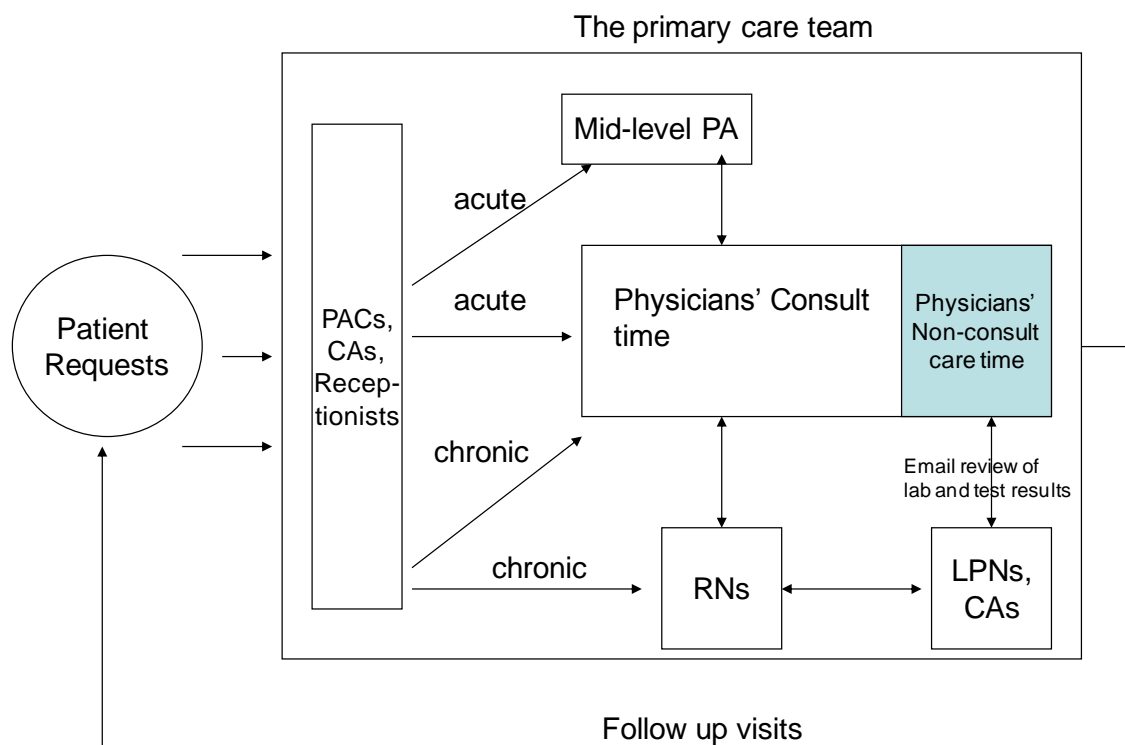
The primary care team

Patient Requests

PACs, CAs, Receptionists

Mid-level PA

acute

acute

Physicians' Consult time

Physicians' Non-consult care time

chronic

Email review of lab and test results

chronic

RNs

LPNs, CAs

Follow up visits